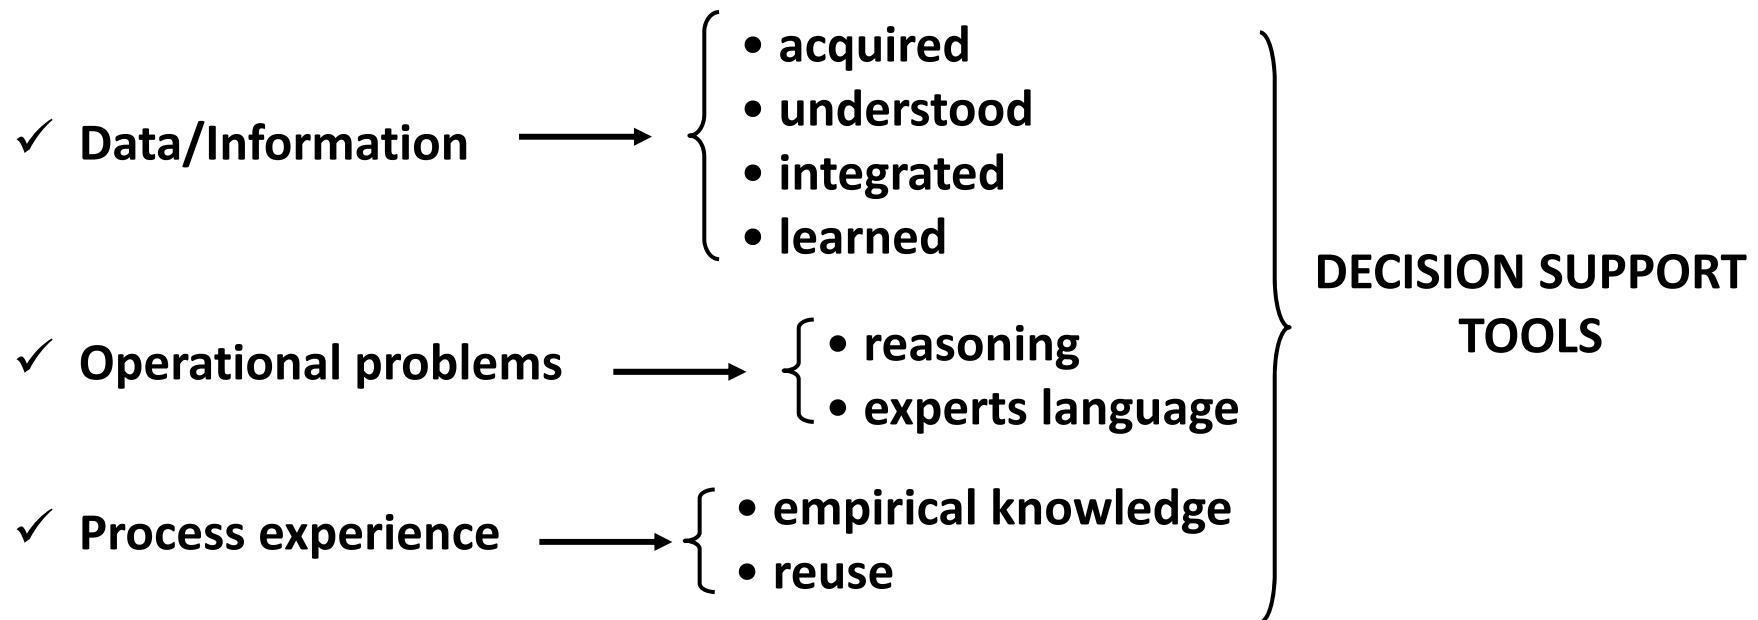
✓ Data/Information →
• acquired
• understood
• integrated
• learned

✓ Operational problems →
• reasoning
• experts language

✓ Process experience →
• empirical knowledge
• reuse

DECISION SUPPORT TOOLS